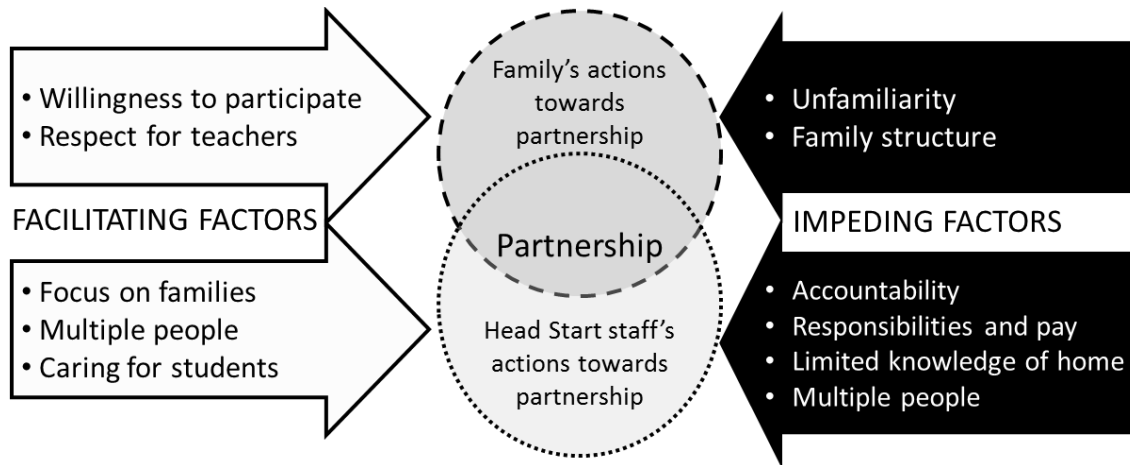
• Willingness to participate
• Respect for teachers

FACILITATING FACTORS

• Focus on families
• Multiple people
• Caring for students

Family's actions towards partnership

Partnership

Head Start staff's actions towards partnership

• Unfamiliarity
• Family structure

IMPEDING FACTORS

• Accountability
• Responsibilities and pay
• Limited knowledge of home
• Multiple people